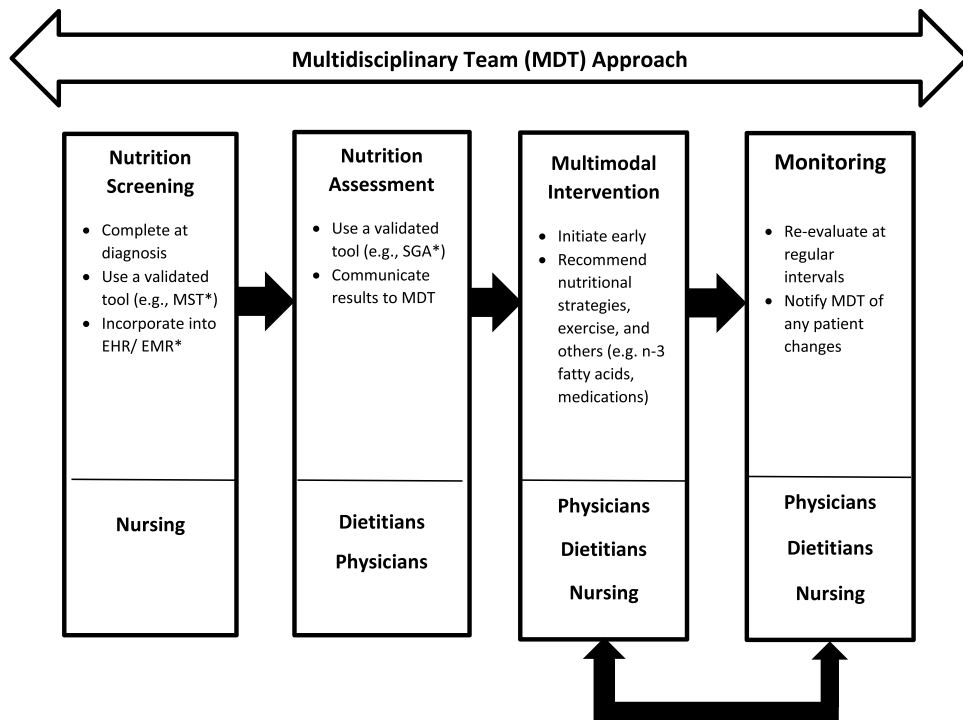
Multidisciplinary Team (MDT) Approach

Nutrition Screening

- Complete at diagnosis
- Use a validated tool (e.g., MST*)
- Incorporate into EHR/ EMR*

Nursing

Nutrition Assessment

- Use a validated tool (e.g., SGA*)
- Communicate results to MDT

Dietitians

Physicians

Multimodal Intervention

- Initiate early
- Recommend nutritional strategies, exercise, and others (e.g. n-3 fatty acids, medications)

Physicians

Dietitians

Nursing

Monitoring

- Re-evaluate at regular intervals
- Notify MDT of any patient changes

Physicians

Dietitians

Nursing